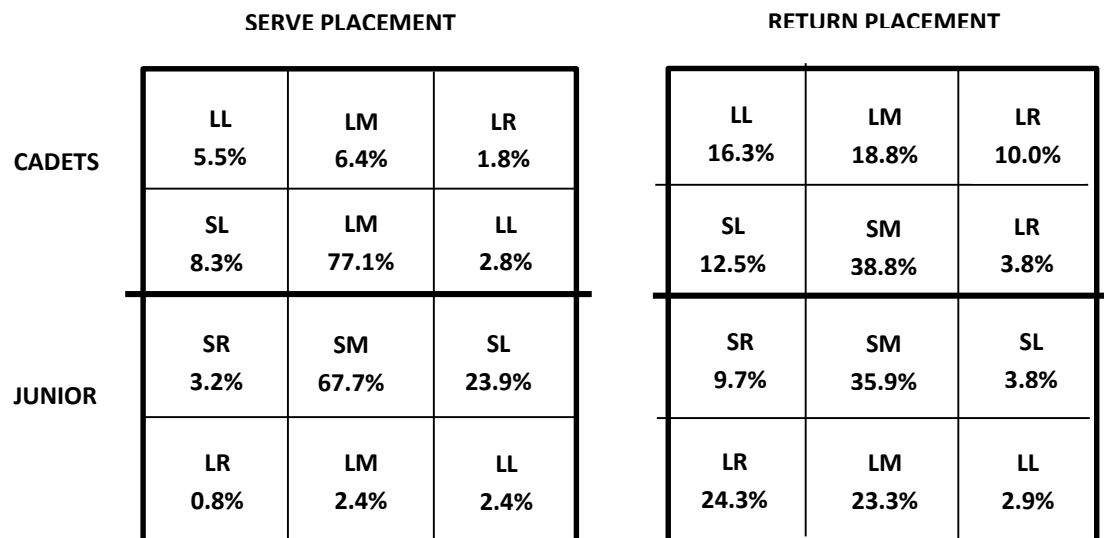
SERVE PLACEMENT

| | | | |
|---|---|---|---|
| CADETS | LL 5.5% | LM 6.4% | LR 1.8% |
| | SL 8.3% | LM 77.1% | LL 2.8% |
| JUNIOR | SR 3.2% | SM 67.7% | SL 23.9% |
| | LR 0.8% | LM 2.4% | LL 2.4% |

RETURN PLACEMENT

| | | |
|---|---|---|
| LL 16.3% | LM 18.8% | LR 10.0% |
| SL 12.5% | SM 38.8% | LR 3.8% |
| SR 9.7% | SM 35.9% | SL 3.8% |
| LR 24.3% | LM 23.3% | LL 2.9% |